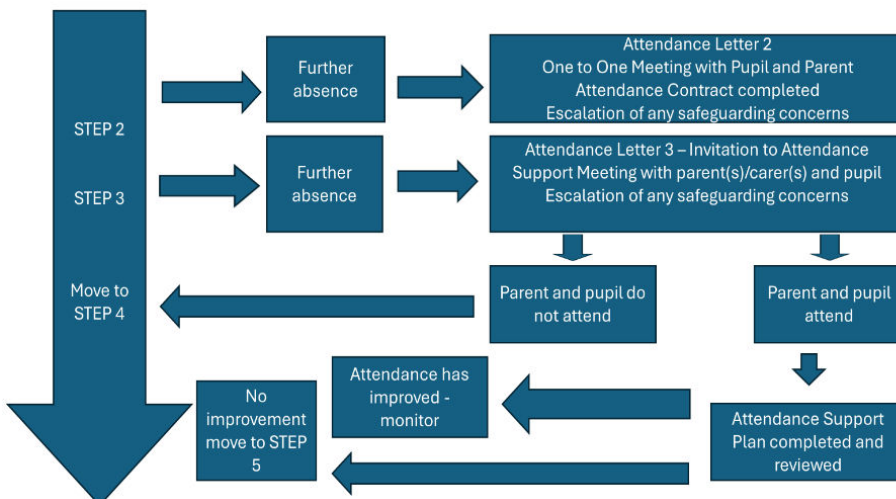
STEP 2

STEP 3

Move to STEP 4

Further absence

Attendance Letter 2
One to One Meeting with Pupil and Parent
Attendance Contract completed
Escalation of any safeguarding concerns

Further absence

Attendance Letter 3 – Invitation to Attendance Support Meeting with parent(s)/carer(s) and pupil
Escalation of any safeguarding concerns

Parent and pupil do not attend

Parent and pupil attend

Attendance has improved - monitor

No improvement move to STEP 5

Attendance Support Plan completed and reviewed